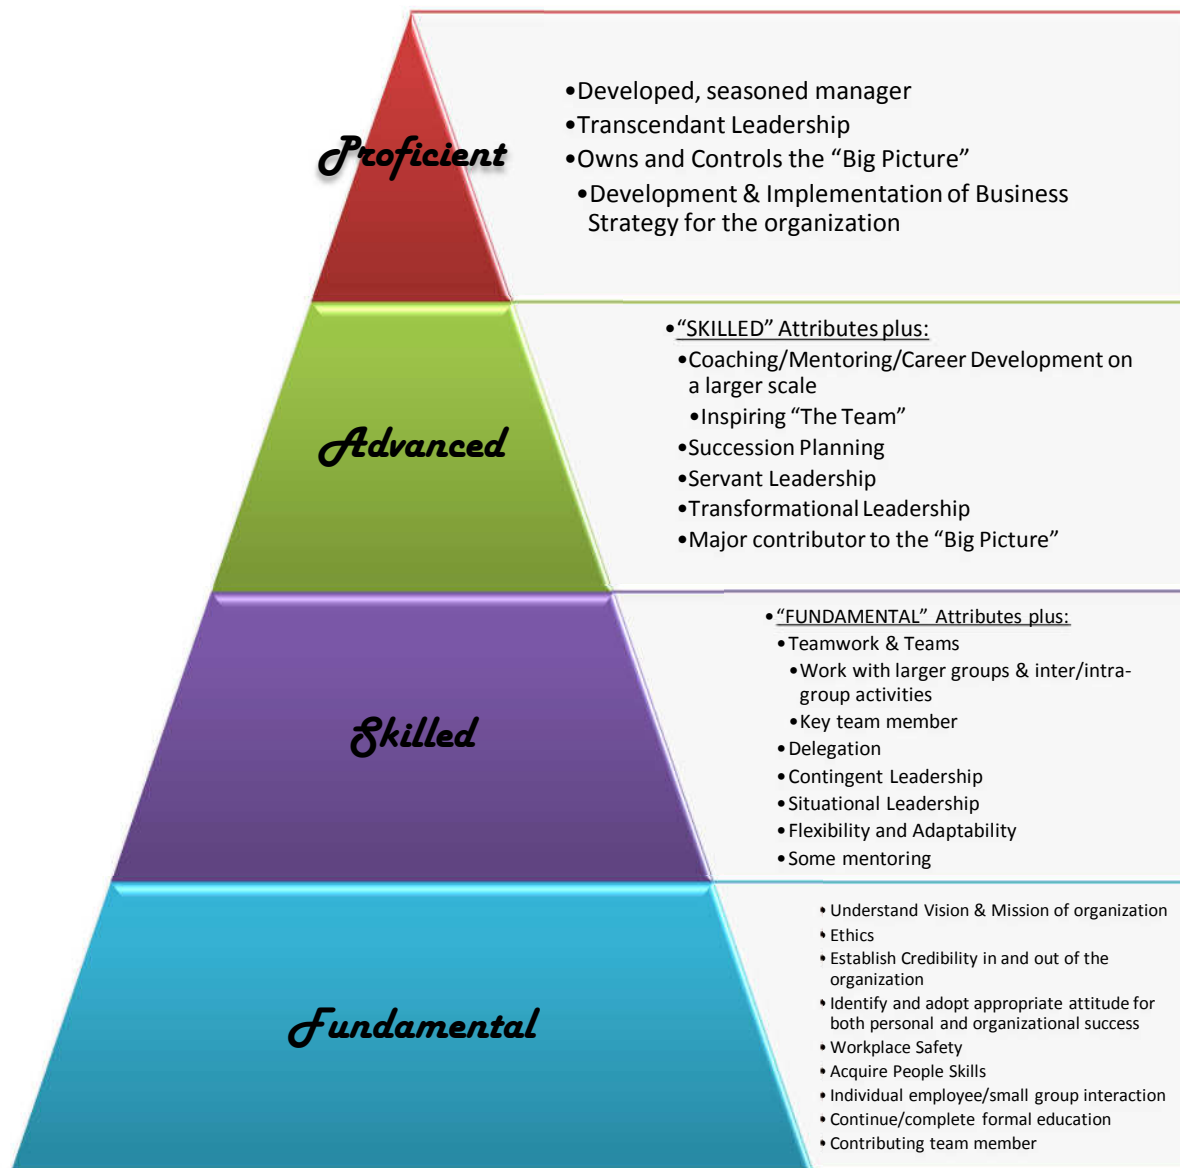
Proficient

•Developed, seasoned manager
•Transcendant Leadership
•Owns and Controls the "Big Picture"
•Development & Implementation of Business Strategy for the organization

Advanced

•"SKILLED" Attributes plus:
•Coaching/Mentoring/Career Development on a larger scale
•Inspiring "The Team"
•Succession Planning
•Servant Leadership
•Transformational Leadership
•Major contributor to the "Big Picture"

Skilled

•"FUNDAMENTAL" Attributes plus:
•Teamwork & Teams
•Work with larger groups & inter/intra-group activities
•Key team member
•Delegation
•Contingent Leadership
•Situational Leadership
•Flexibility and Adaptability
•Some mentoring

Fundamental

•Understand Vision & Mission of organization
•Ethics
•Establish Credibility in and out of the organization
•Identify and adopt appropriate attitude for both personal and organizational success
•Workplace Safety
•Acquire People Skills
•Individual employee/small group interaction
•Continue/complete formal education
•Contributing team member